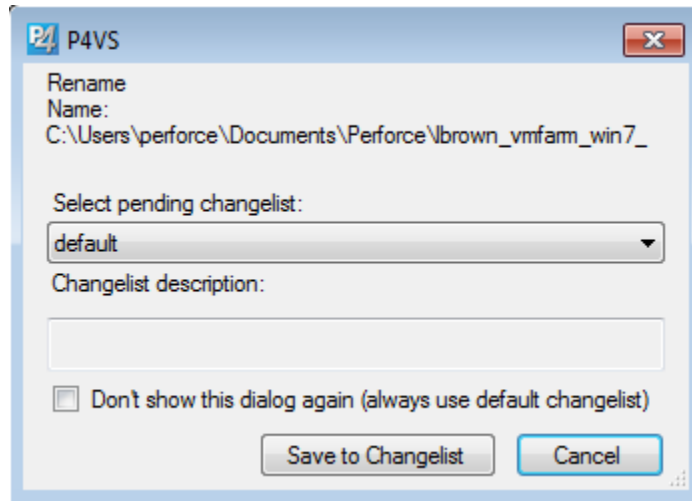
P4VS

Rename
Name:
C:\Users\perforce\Documents\Perforce\lbrown_vmfarm_win7_

Select pending changelist:
default
Changelist description:

Don't show this dialog again (always use default changelist)

Save to Changelist
Cancel